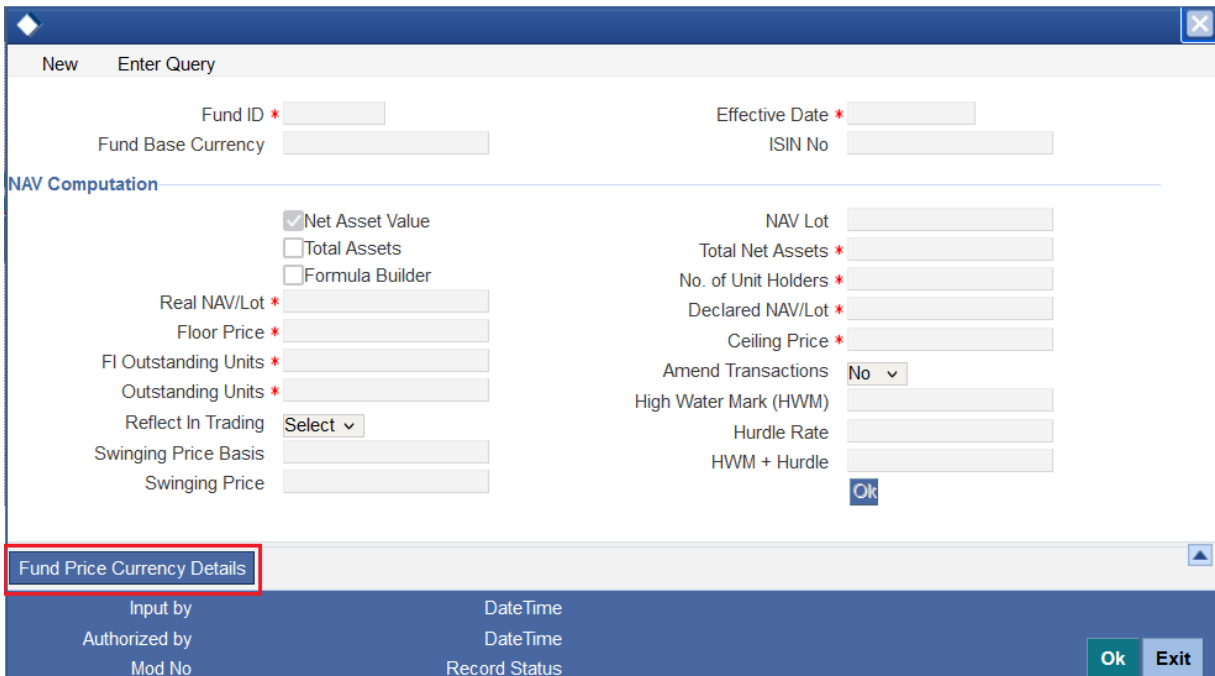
New Enter Query

Fund ID *
Fund Base Currency

Effective Date *
ISIN No

NAV Computation

Net Asset Value
Total Assets
Formula Builder
Real NAV/Lot *
Floor Price *
FI Outstanding Units *
Outstanding Units *
Reflect In Trading Select
Swinging Price Basis
Swinging Price

NAV Lot
Total Net Assets *
No. of Unit Holders *
Declared NAV/Lot *
Ceiling Price *
Amend Transactions No
High Water Mark (HWM)
Hurdle Rate
HWM + Hurdle
Ok

Fund Price Currency Details

Input by
Authorized by
Mod No

DateTime
DateTime
Record Status

Ok Exit